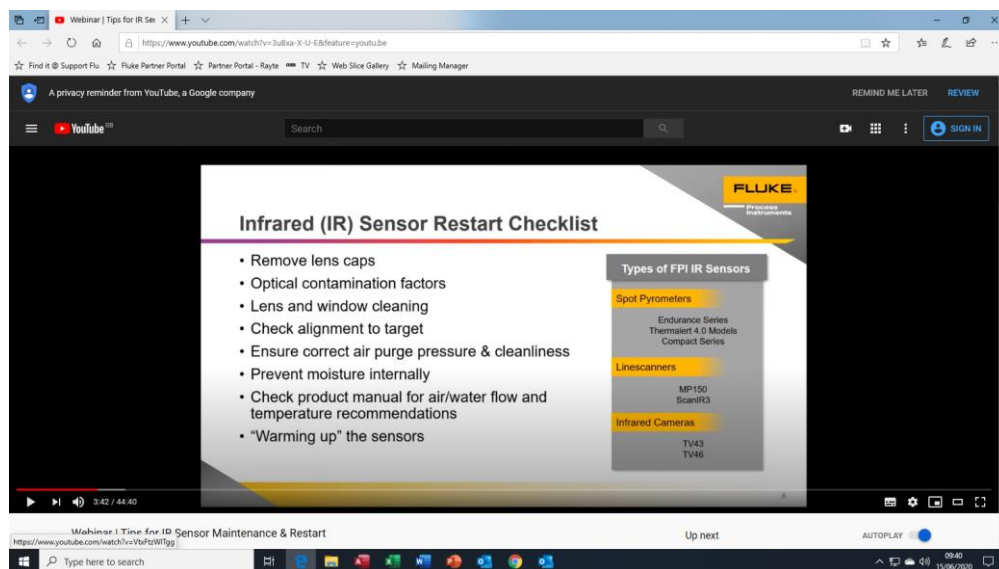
Webinar | Tips for IR Se

https://www.youtube.com/watch?v=3u8xa-X-U-E&feature=youtu.be

Find it @ Support Flu   Fluke Partner Portal   Partner Portal - Rayte   TV   Web Slice Gallery   Mailing Manager

A privacy reminder from YouTube, a Google company

REMIND ME LATER   REVIEW

YouTube GB

Search

SIGN IN

FLUKE. Process Instruments

Infrared (IR) Sensor Restart Checklist

• Remove lens caps
• Optical contamination factors
• Lens and window cleaning
• Check alignment to target
• Ensure correct air purge pressure & cleanliness
• Prevent moisture internally
• Check product manual for air/water flow and temperature recommendations
• "Warming up" the sensors

Types of FPI IR Sensors

Spot Pyrometers

Endurance Series
Thermalert 4.0 Models
Compact Series

Linescanners

MP150
ScanIR3

Infrared Cameras

TV43
TV46

3:42 / 44:40

Webinar | Tips for IR Sensor Maintenance & Restart

https://www.youtube.com/watch?v=VtxFtzWITgg

Up next

AUTOPLAY

Type here to search

09:40
15/06/2020